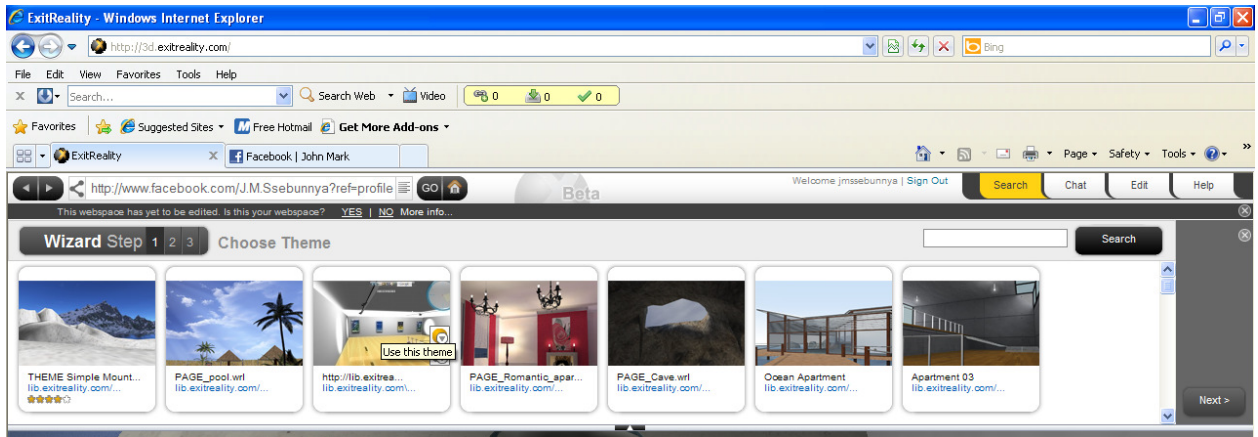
ExitReality - Windows Internet Explorer

http://3d.exitreality.com/

Bing

File Edit View Favorites Tools Help

Search... Search Web Video 0 0 0

Favorites Suggested Sites Free Hotmail Get More Add-ons

ExitReality Facebook | John Mark

Page Safety Tools

http://www.facebook.com/J.M.Ssebunnya?ref=profile GO

Beta

Welcome jmssebunnya | Sign Out

Search Chat Edit Help

This webspace has yet to be edited. Is this your webspace? YES | NO More info...

Wizard Step 1 2 3 Choose Theme

Search

THEME Simple Mount...
lib.exitreality.com/...

PAGE_pool.wrl
lib.exitreality.com/...

Use this theme
http://lib.exitrea...
lib.exitreality.com\...

PAGE_Romantic_apar...
lib.exitreality.com/...

PAGE_Cave.wrl
lib.exitreality.com/...

Ocean Apartment
lib.exitreality.com/...

Apartment 03
lib.exitreality.com/...

Next >